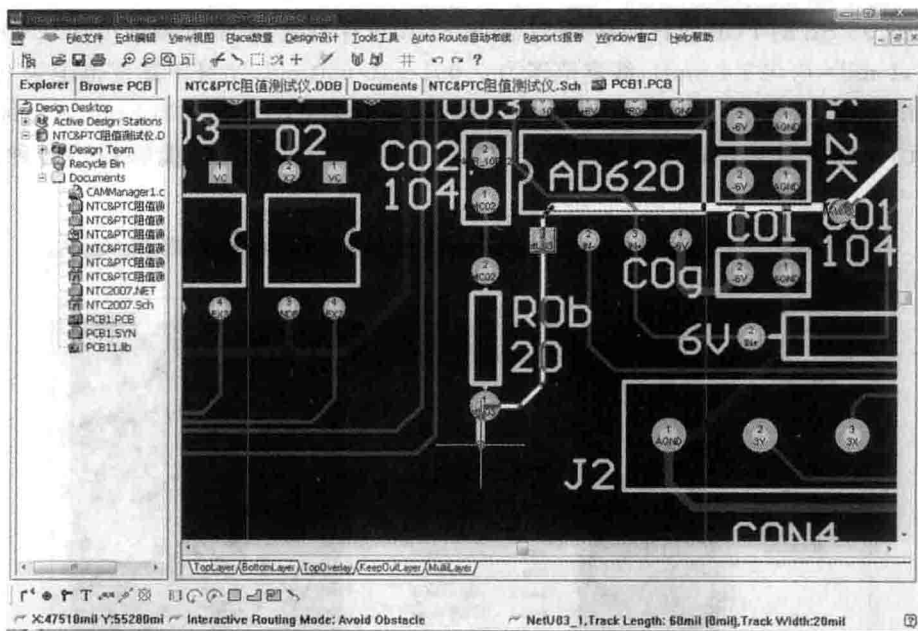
File文件 Edit编辑 View视图 Place放置 Design设计 Tools工具 Auto Route自动布线 Reports报告 Window窗口 Help帮助

Explorer | Browse PCB

Design Desktop
Active Design Stations
NTC&PTC阻值测试仪.D
Design Team
Recycle Bin
Documents
CAMManager1.c
NTC&PTC阻值
NTC&PTC阻值
NTC&PTC阻值
NTC&PTC阻值
NTC&PTC阻值
NTC&PTC阻值
NTC2007.NET
NTC2007.Sch
PCB1.PCB
PCB1.SYN
PCB11.lib

NTC&PTC阻值测试仪.DDB | Documents | NTC&PTC阻值测试仪.Sch | PCB1.PCB

U03
03
02
C02
104
AD620
2K
C01
104
COg
ROb
20
6V
J2
CON4
VC
VC
AGND
AGND
AGND
-6V
-6V
-6V
3X
3X

TopLayer / BottomLayer / TopOverlay / KeepOutLayer / MultiLayer

X:47518mil Y:55280mil Interactive Routing Mode: Avoid Obstacle
NetU03_1,Track Length: 60mil [0mil],Track Width:20mil